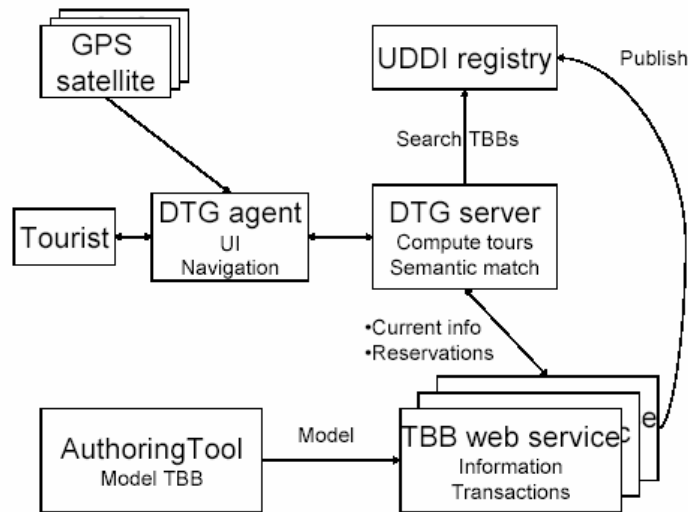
GPS satellite

UDDI registry

Publish

Search TBBs

Tourist

DTG agent
UI
Navigation

DTG server
Compute tours
Semantic match

•Current info
•Reservations

AuthoringTool
Model TBB

Model

TBB web service
Information
Transactions